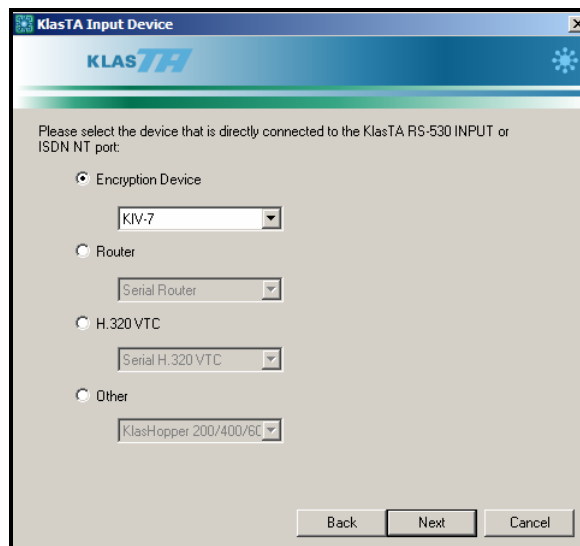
KlasTA Input Device

KLAS TA

Please select the device that is directly connected to the KlasTA RS-530 INPUT or ISDN NT port:

Encryption Device

KIV-7

Router

Serial Router

H.320 VTC

Serial H.320 VTC

Other

KlasHopper 200/400/60

Back Next Cancel